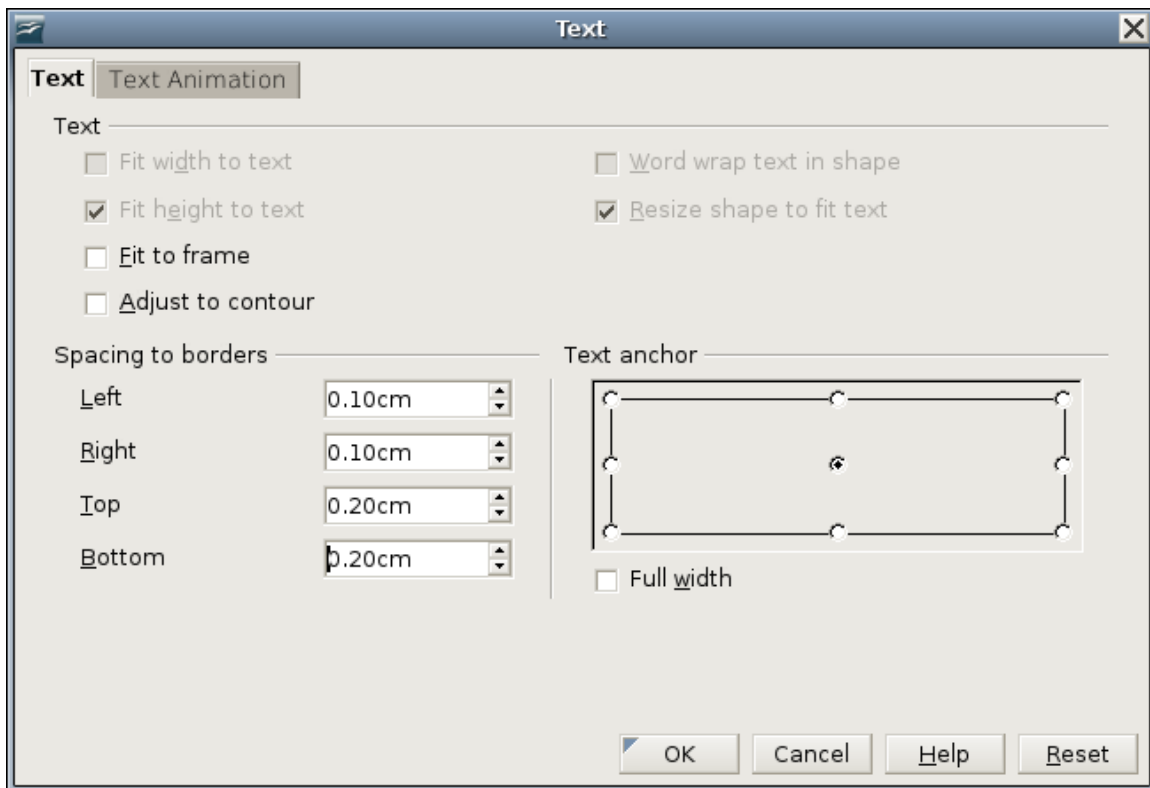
Text

Text | Text Animation

Text

Fit width to text

Word wrap text in shape

Fit height to text

Resize shape to fit text

Fit to frame

Adjust to contour

Spacing to borders

Left 0.10cm

Right 0.10cm

Top 0.20cm

Bottom 0.20cm

Text anchor

Full width

OK Cancel Help Reset